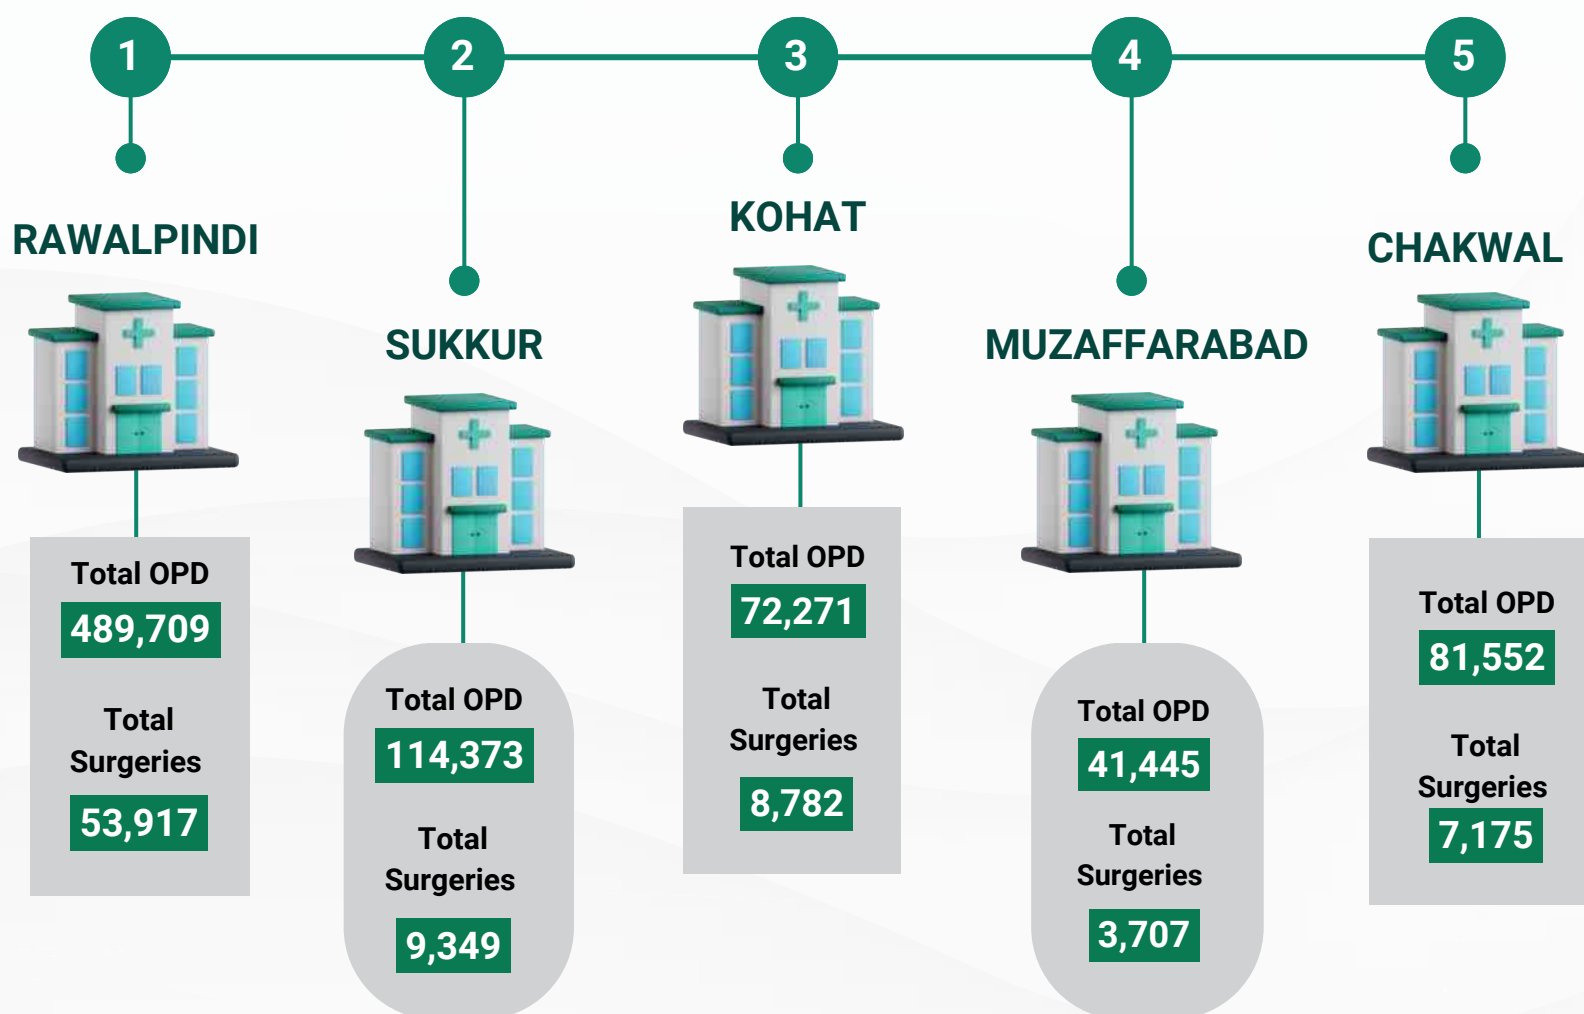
1
RAWALPINDI
Total OPD
489,709
Total Surgeries
53,917

2
SUKKUR
Total OPD
114,373
Total Surgeries
9,349

3
KOHAT
Total OPD
72,271
Total Surgeries
8,782

4
MUZAFFARABAD
Total OPD
41,445
Total Surgeries
3,707

5
CHAKWAL
Total OPD
81,552
Total Surgeries
7,175